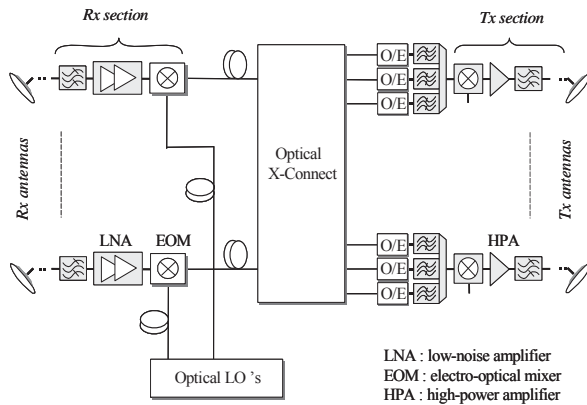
Rx section

Tx section

Rx antennas

Tx antennas

Optical X-Connect

O/E
O/E
O/E

O/E
O/E
O/E

LNA

EOM

HPA

Optical LO 's

LNA : low-noise amplifier
EOM : electro-optical mixer
HPA : high-power amplifier